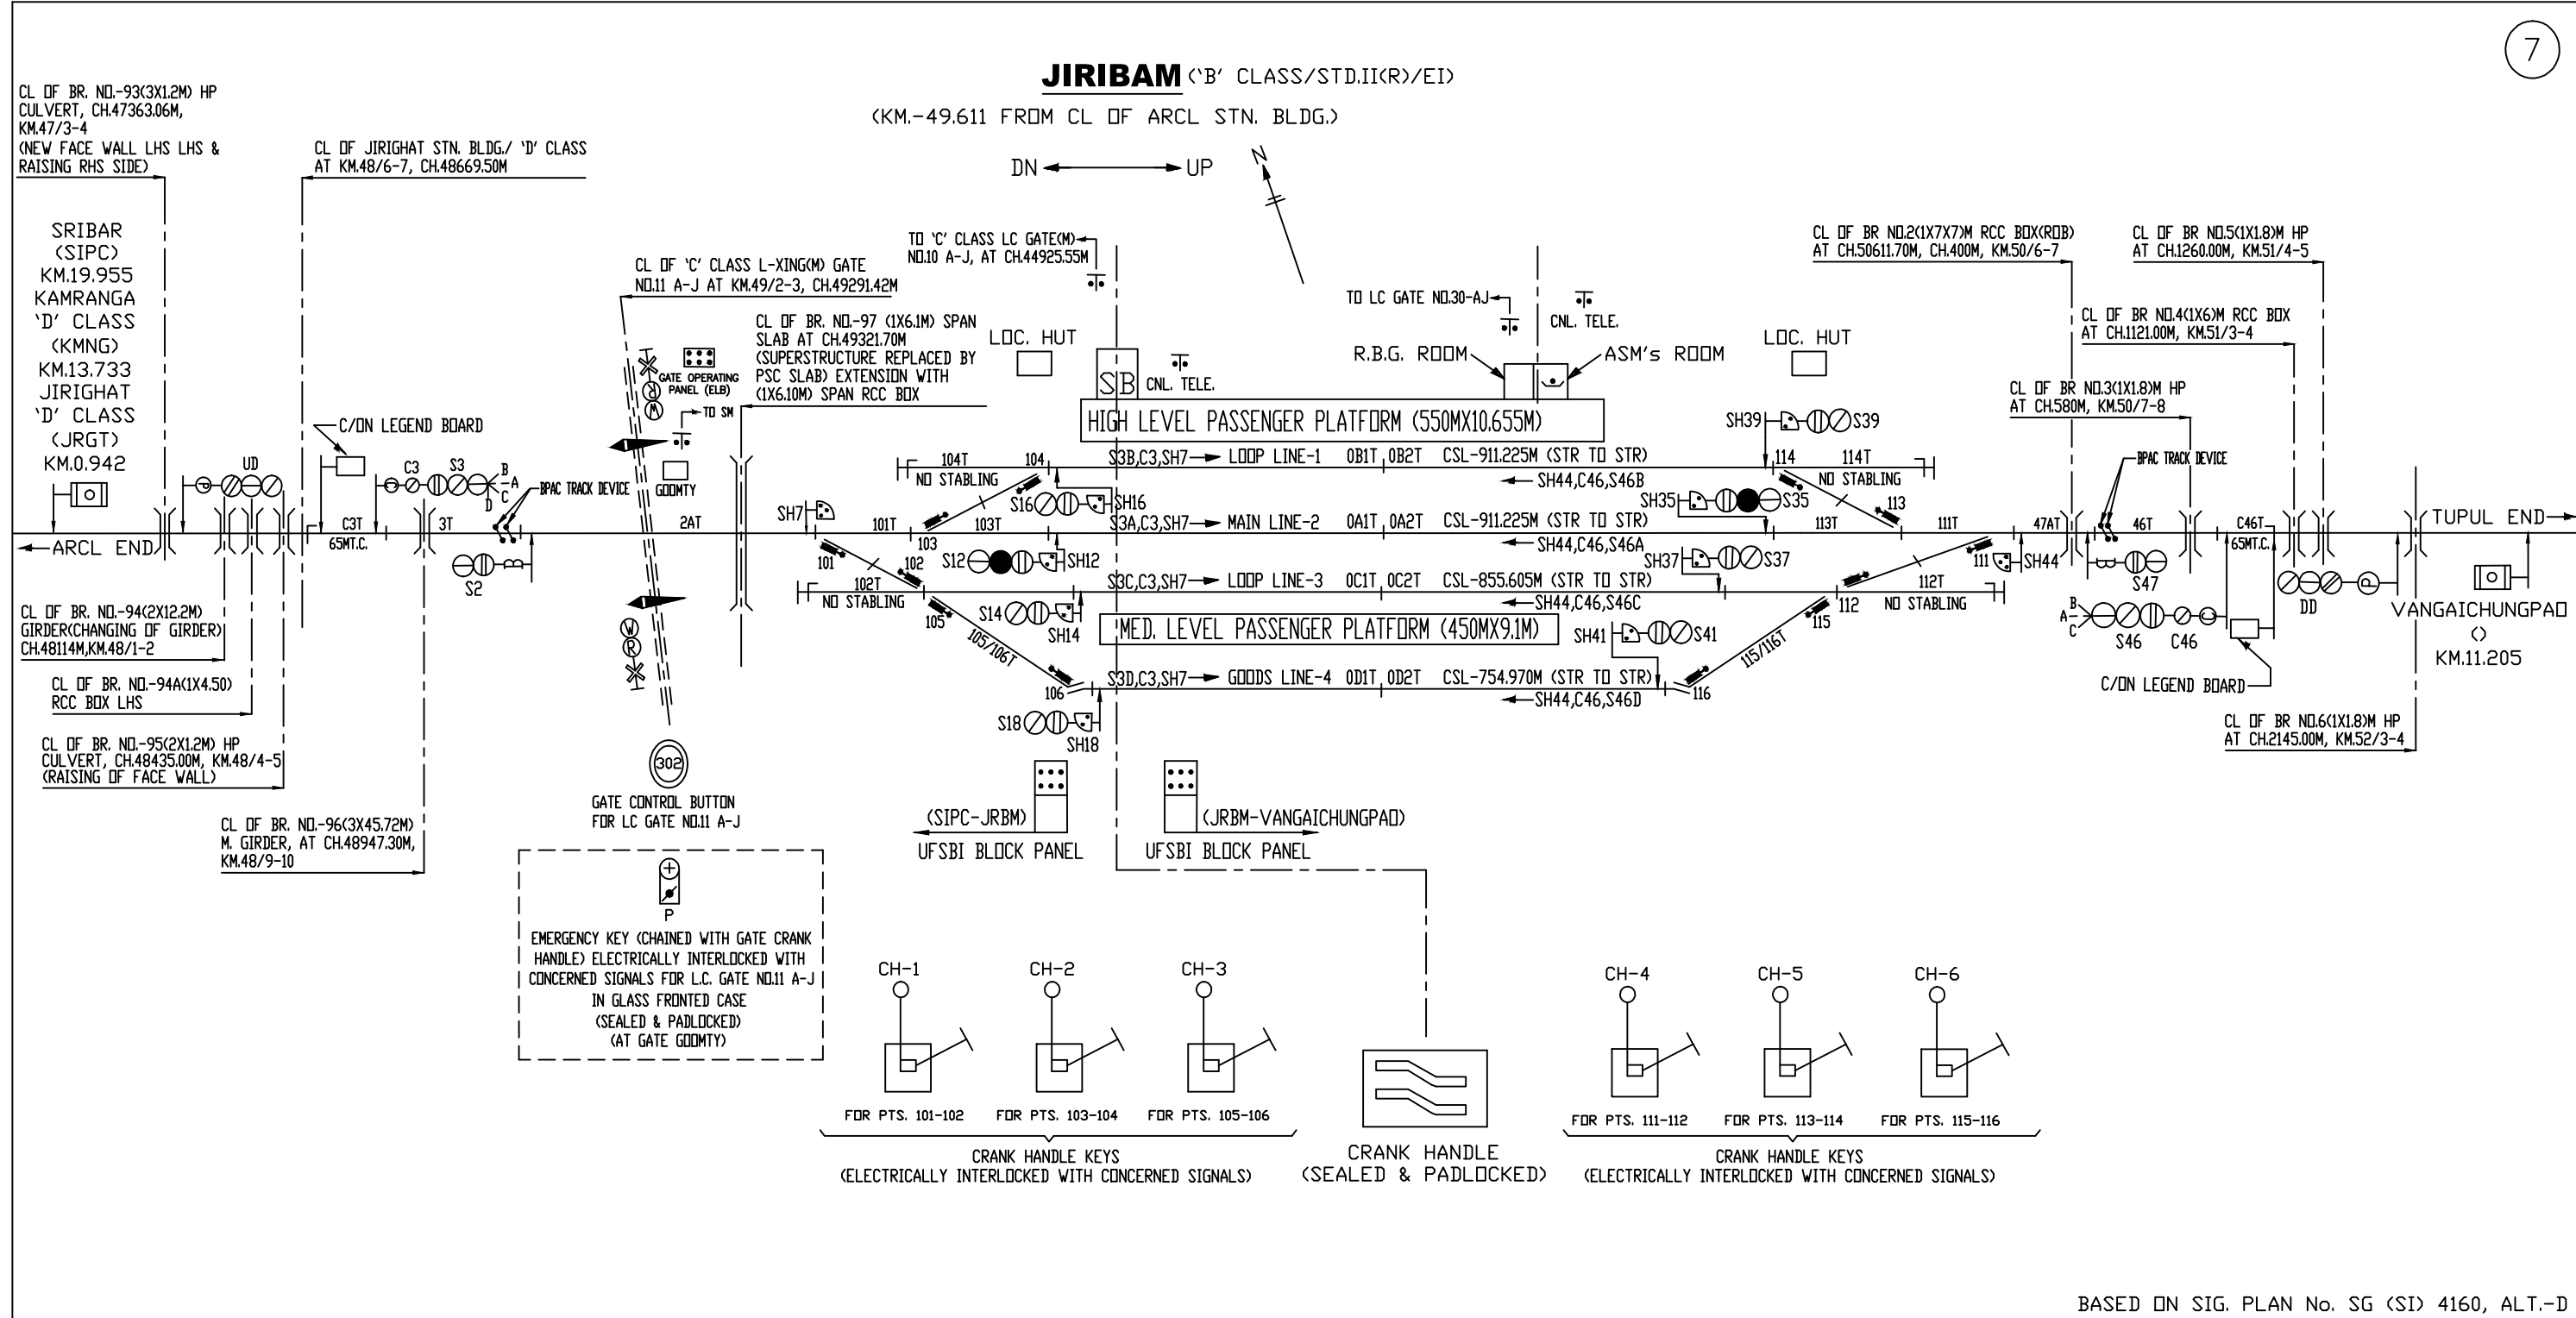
7

JIRIBAM ('B' CLASS/STD.II(R)/EI)

(KM.-49.611 FROM CL OF ARCL STN. BLDG.)

DN ← → UP

N

CL OF BR. NO.-93(3X1.2M) HP CULVERT, CH.47363.06M, KM.47/3-4 (NEW FACE WALL LHS LHS & RAISING RHS SIDE)

CL OF JIRIGHAT STN. BLDG./ 'D' CLASS AT KM.48/6-7, CH.48669.50M

SRIBAR (SIPC) KM.19.955 KAMRANGA 'D' CLASS (KMNG) KM.13.733 JIRIGHAT 'D' CLASS (JRGT) KM.0.942

TO 'C' CLASS LC GATE(M) NO.10 A-J, AT CH.44925.55M

CL OF 'C' CLASS L-XING(M) GATE NO.11 A-J AT KM.49/2-3, CH.49291.42M

CL OF BR. NO.-97 (1X6.1M) SPAN SLAB AT CH.49321.70M (SUPERSTRUCTURE REPLACED BY PSC SLAB) EXTENSION WITH (1X6.10M) SPAN RCC BOX

GATE OPERATING PANEL (ELB)

TO SM

LOC. HUT

SB

CNL. TELE.

TO LC GATE NO.30-AJ

CNL. TELE.

R.B.G. ROOM

ASM's ROOM

LOC. HUT

CL OF BR NO.2(1X7X7)M RCC BOX(ROB) AT CH.50611.70M, CH.400M, KM.50/6-7

CL OF BR NO.5(1X1.8)M HP AT CH.1260.00M, KM.51/4-5

CL OF BR NO.4(1X6)M RCC BOX AT CH.1121.00M, KM.51/3-4

CL OF BR NO.3(1X1.8)M HP AT CH.580M, KM.50/7-8

HIGH LEVEL PASSENGER PLATFORM (550MX10.655M)

C/ON LEGEND BOARD

UD

C3 S3

BPAC TRACK DEVICE

GOOMTY

SH39 S39

104T 104 S3B,C3,SH7 LOOP LINE-1 OB1T OB2T CSL-911.225M (STR TO STR) 114 114T

NO STABLING

SH44,C46,S46B

NO STABLING

BPAC TRACK DEVICE

S16 SH16

SH35 S35

113

SH7

101T 103T S3A,C3,SH7 MAIN LINE-2 OA1T OA2T CSL-911.225M (STR TO STR) 113T 111T 47AT 46T C46T

TUPUL END

ARCL END

C3T 65MT.C. 3T 2AT

65MT.C.

103

SH44,C46,S46A

S2

101 102 S12 SH12

SH37 S37

111 SH44

102T S3C,C3,SH7 LOOP LINE-3 OC1T OC2T CSL-855.605M (STR TO STR) 112T

S47

NO STABLING

SH44,C46,S46C

112 NO STABLING

DD

VANGAICHUNGPAD () KM.11.205

CL OF BR. NO.-94(2X12.2M) GIRDER(CHANGING OF GIRDER) CH.48114M,KM.48/1-2

105 S14 SH14

MED. LEVEL PASSENGER PLATFORM (450MX9.1M)

SH41 S41

115

S46 C46

105/106T

115/116T

CL OF BR. NO.-94A(1X4.50) RCC BOX LHS

S3D,C3,SH7 GOODS LINE-4 OD1T OD2T CSL-754.970M (STR TO STR)

C/ON LEGEND BOARD

106

SH44,C46,S46D

116

CL OF BR. NO.-95(2X1.2M) HP CULVERT, CH.48435.00M, KM.48/4-5 (RAISING OF FACE WALL)

S18 SH18

CL OF BR NO.6(1X1.8)M HP AT CH.2145.00M, KM.52/3-4

302

GATE CONTROL BUTTON FOR LC GATE NO.11 A-J

CL OF BR. NO.-96(3X45.72M) M. GIRDER, AT CH.48947.30M, KM.48/9-10

(SIPC-JRBM) UFSBI BLOCK PANEL

(JRBM-VANGAICHUNGPAD) UFSBI BLOCK PANEL

P

EMERGENCY KEY (CHAINED WITH GATE CRANK HANDLE) ELECTRICALLY INTERLOCKED WITH CONCERNED SIGNALS FOR L.C. GATE NO.11 A-J IN GLASS FRONTED CASE (SEALED & PADLOCKED) (AT GATE GOOMTY)

CH-1 CH-2 CH-3

FOR PTS. 101-102 FOR PTS. 103-104 FOR PTS. 105-106

CRANK HANDLE KEYS (ELECTRICALLY INTERLOCKED WITH CONCERNED SIGNALS)

CRANK HANDLE (SEALED & PADLOCKED)

CH-4 CH-5 CH-6

FOR PTS. 111-112 FOR PTS. 113-114 FOR PTS. 115-116

CRANK HANDLE KEYS (ELECTRICALLY INTERLOCKED WITH CONCERNED SIGNALS)

BASED ON SIG. PLAN No. SG (SI) 4160, ALT.-D